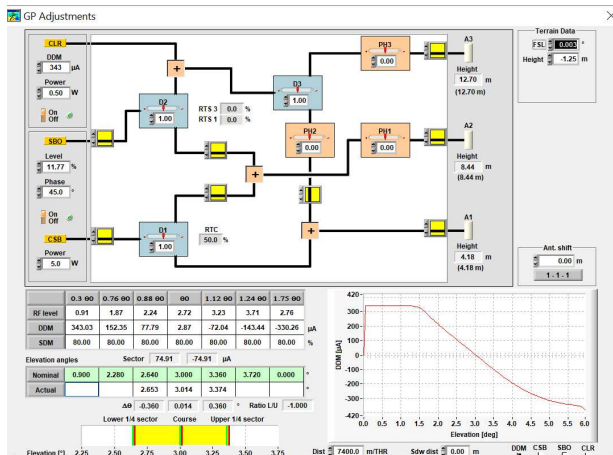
GP Adjustments

CLR
DDM
343 µA
Power
0.50 W
On
Off

SBO
Level
11.77 %
Phase
45.0 °
On
Off

CSB
Power
5.0 W

D2
1.00
RTS 3 0.0 %
RTS 1 0.0 %
D3
1.00
PH3
0.00
PH2
0.00
PH1
0.00
D1
1.00
RTC
50.0 %

A3
Height
12.70 m
(12.70 m)
A2
Height
8.44 m
(8.44 m)
A1
Height
4.18 m
(4.18 m)

Terrain Data
FSL 0.000 °
Height -1.25 m

Ant. shift
0.00 m
1 - 1 - 1

| | 0.3 θ0 | 0.76 θ0 | 0.88 θ0 | θ0 | 1.12 θ0 | 1.24 θ0 | 1.75 θ0 | |
|---|---|---|---|---|---|---|---|---|
| RF level | 0.91 | 1.87 | 2.24 | 2.72 | 3.23 | 3.71 | 2.76 | |
| DDM | 343.03 | 152.35 | 77.79 | 2.87 | -72.04 | -143.44 | -330.26 | µA |
| SDM | 80.00 | 80.00 | 80.00 | 80.00 | 80.00 | 80.00 | 80.00 | % |

Elevation angles Sector 74.91 -74.91 µA

| | | | | | | | | |
|---|---|---|---|---|---|---|---|---|
| Nominal | 0.900 | 2.280 | 2.640 | 3.000 | 3.360 | 3.720 | 0.000 | ° |
| Actual | | | 2.653 | 3.014 | 3.374 | | | ° |

Δθ -0.360 0.014 0.360 ° Ratio L/U -1.000

Lower 1/4 sector Course Upper 1/4 sector
Elevation [°] 2.25 2.50 2.75 3.00 3.25 3.50 3.75

DDM [µA]
420 400 300 200 100 0 -100 -200 -300 -400 -420
0.0 0.5 1.0 1.5 2.0 2.5 3.0 3.5 4.0 4.5 5.0 5.5 6.0
Elevation [deg]

Dist 7400.0 m/THR Sdw dist 0.00 m DDM CSB SBO CLR